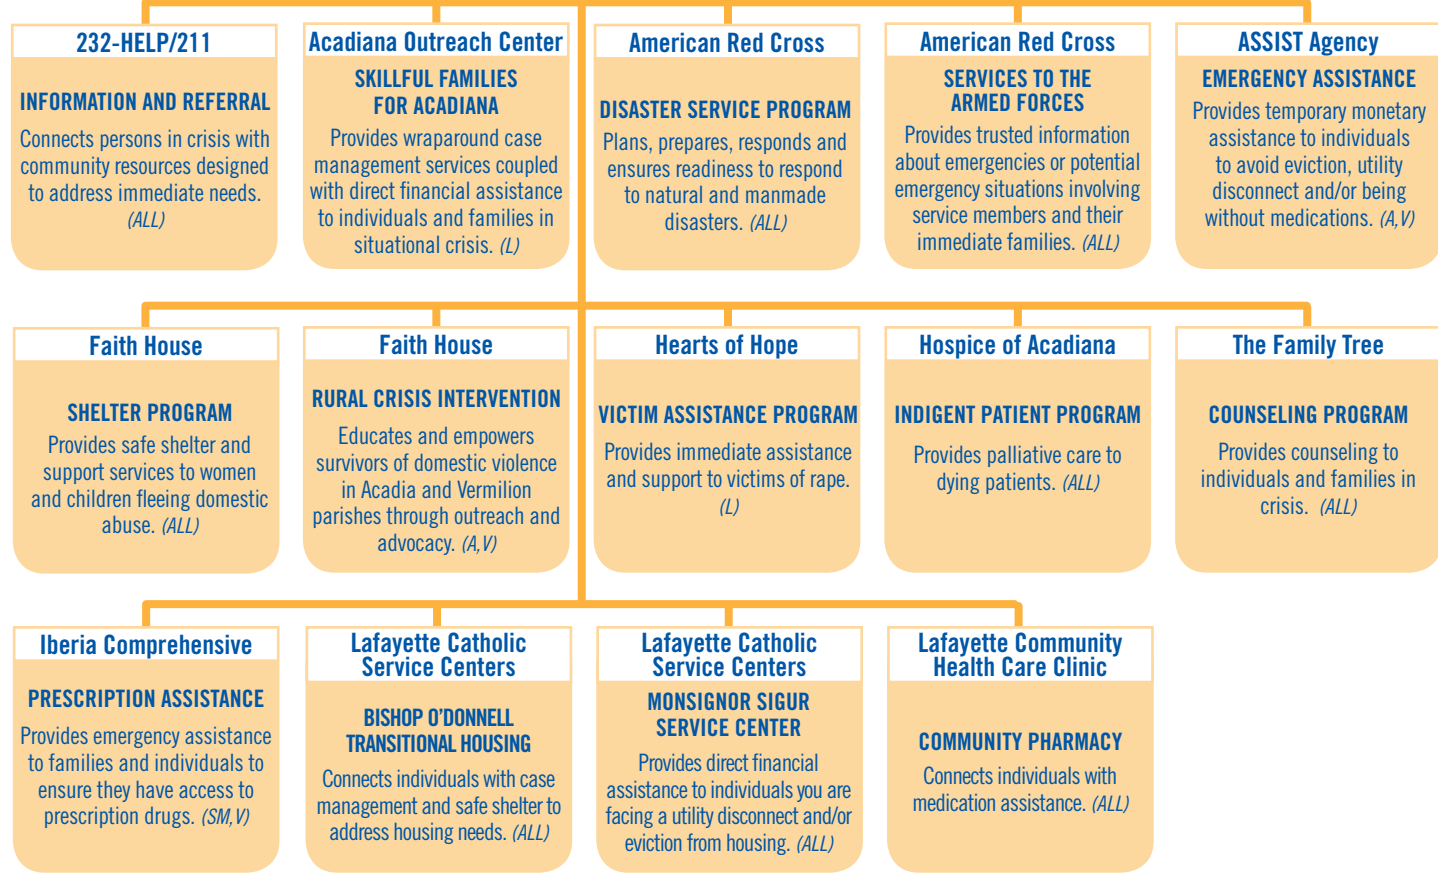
232-HELP/211

INFORMATION AND REFERRAL

Connects persons in crisis with community resources designed to address immediate needs. (ALL)

Acadiana Outreach Center

SKILLFUL FAMILIES FOR ACADIANA

Provides wraparound case management services coupled with direct financial assistance to individuals and families in situational crisis. (L)

American Red Cross

DISASTER SERVICE PROGRAM

Plans, prepares, responds and ensures readiness to respond to natural and manmade disasters. (ALL)

American Red Cross

SERVICES TO THE ARMED FORCES

Provides trusted information about emergencies or potential emergency situations involving service members and their immediate families. (ALL)

ASSIST Agency

EMERGENCY ASSISTANCE

Provides temporary monetary assistance to individuals to avoid eviction, utility disconnect and/or being without medications. (A,V)

Faith House

SHELTER PROGRAM

Provides safe shelter and support services to women and children fleeing domestic abuse. (ALL)

Faith House

RURAL CRISIS INTERVENTION

Educates and empowers survivors of domestic violence in Acadia and Vermilion parishes through outreach and advocacy. (A,V)

Hearts of Hope

VICTIM ASSISTANCE PROGRAM

Provides immediate assistance and support to victims of rape. (L)

Hospice of Acadiana

INDIGENT PATIENT PROGRAM

Provides palliative care to dying patients. (ALL)

The Family Tree

COUNSELING PROGRAM

Provides counseling to individuals and families in crisis. (ALL)

Iberia Comprehensive

PRESCRIPTION ASSISTANCE

Provides emergency assistance to families and individuals to ensure they have access to prescription drugs. (SM,V)

Lafayette Catholic Service Centers

BISHOP O'DONNELL TRANSITIONAL HOUSING

Connects individuals with case management and safe shelter to address housing needs. (ALL)

Lafayette Catholic Service Centers

MONSIGNOR SIGUR SERVICE CENTER

Provides direct financial assistance to individuals you are facing a utility disconnect and/or eviction from housing. (ALL)

Lafayette Community Health Care Clinic

COMMUNITY PHARMACY

Connects individuals with medication assistance. (ALL)